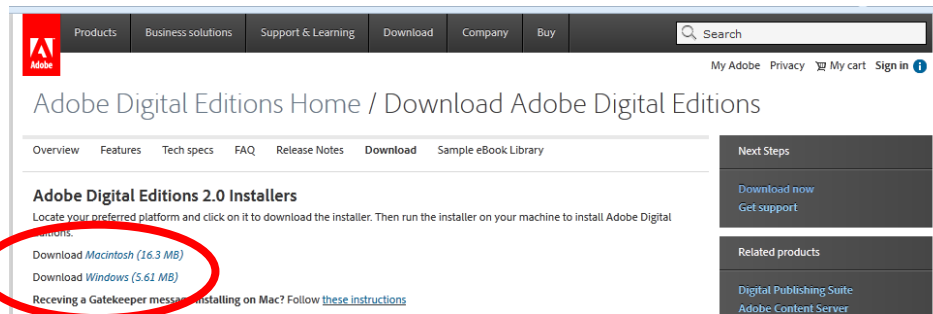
Adobe

Products | Business solutions | Support & Learning | Download | Company | Buy

Search

My Adobe | Privacy | My cart | Sign in

Adobe Digital Editions Home / Download Adobe Digital Editions

Overview | Features | Tech specs | FAQ | Release Notes | Download | Sample eBook Library

Adobe Digital Editions 2.0 Installers

Locate your preferred platform and click on it to download the installer. Then run the installer on your machine to install Adobe Digital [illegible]ditions.

Download Macintosh (16.3 MB)

Download Windows (5.61 MB)

Receving a Gatekeeper messa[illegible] installing on Mac? Follow these instructions

Next Steps

Download now
Get support

Related products

Digital Publishing Suite
Adobe Content Server